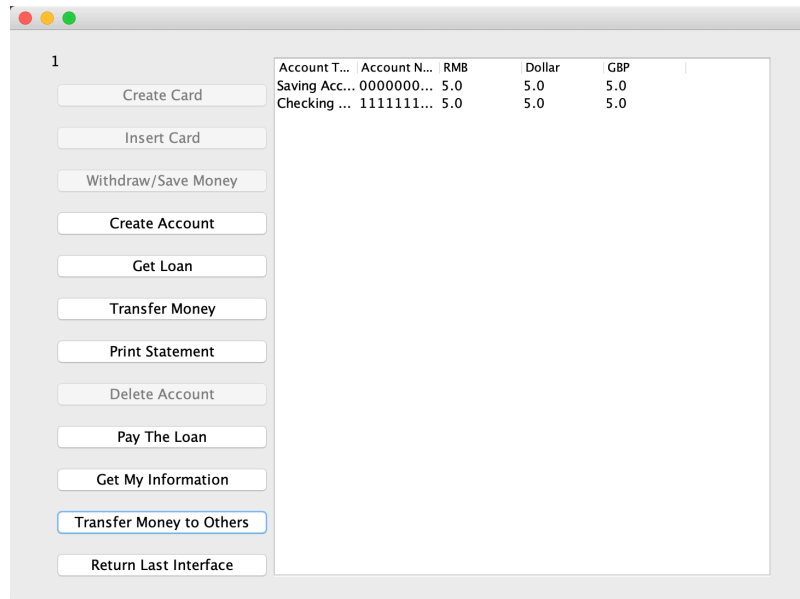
1

Create Card

Insert Card

Withdraw/Save Money

Create Account

Get Loan

Transfer Money

Print Statement

Delete Account

Pay The Loan

Get My Information

Transfer Money to Others

Return Last Interface

| Account T... | Account N... | RMB | Dollar | GBP |
|---|---|---|---|---|
| Saving Acc... | 0000000... | 5.0 | 5.0 | 5.0 |
| Checking ... | 1111111... | 5.0 | 5.0 | 5.0 |